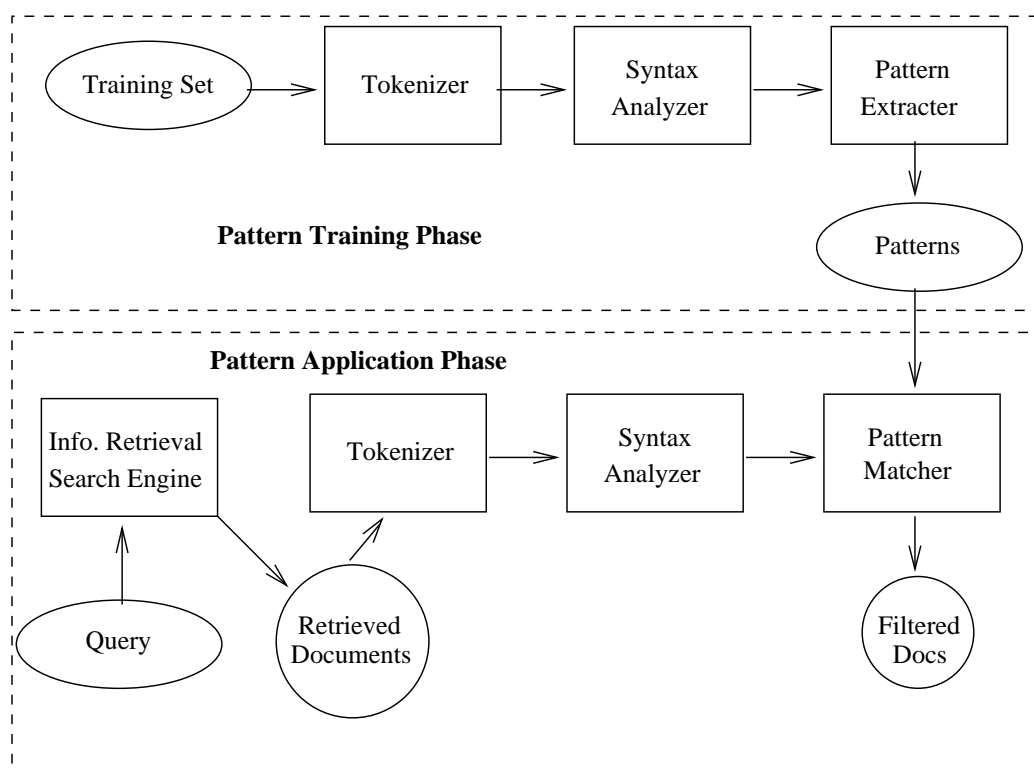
Training Set

Tokenizer

Syntax Analyzer

Pattern Extracter

Pattern Training Phase

Patterns

Pattern Application Phase

Info. Retrieval Search Engine

Tokenizer

Syntax Analyzer

Pattern Matcher

Query

Retrieved Documents

Filtered Docs